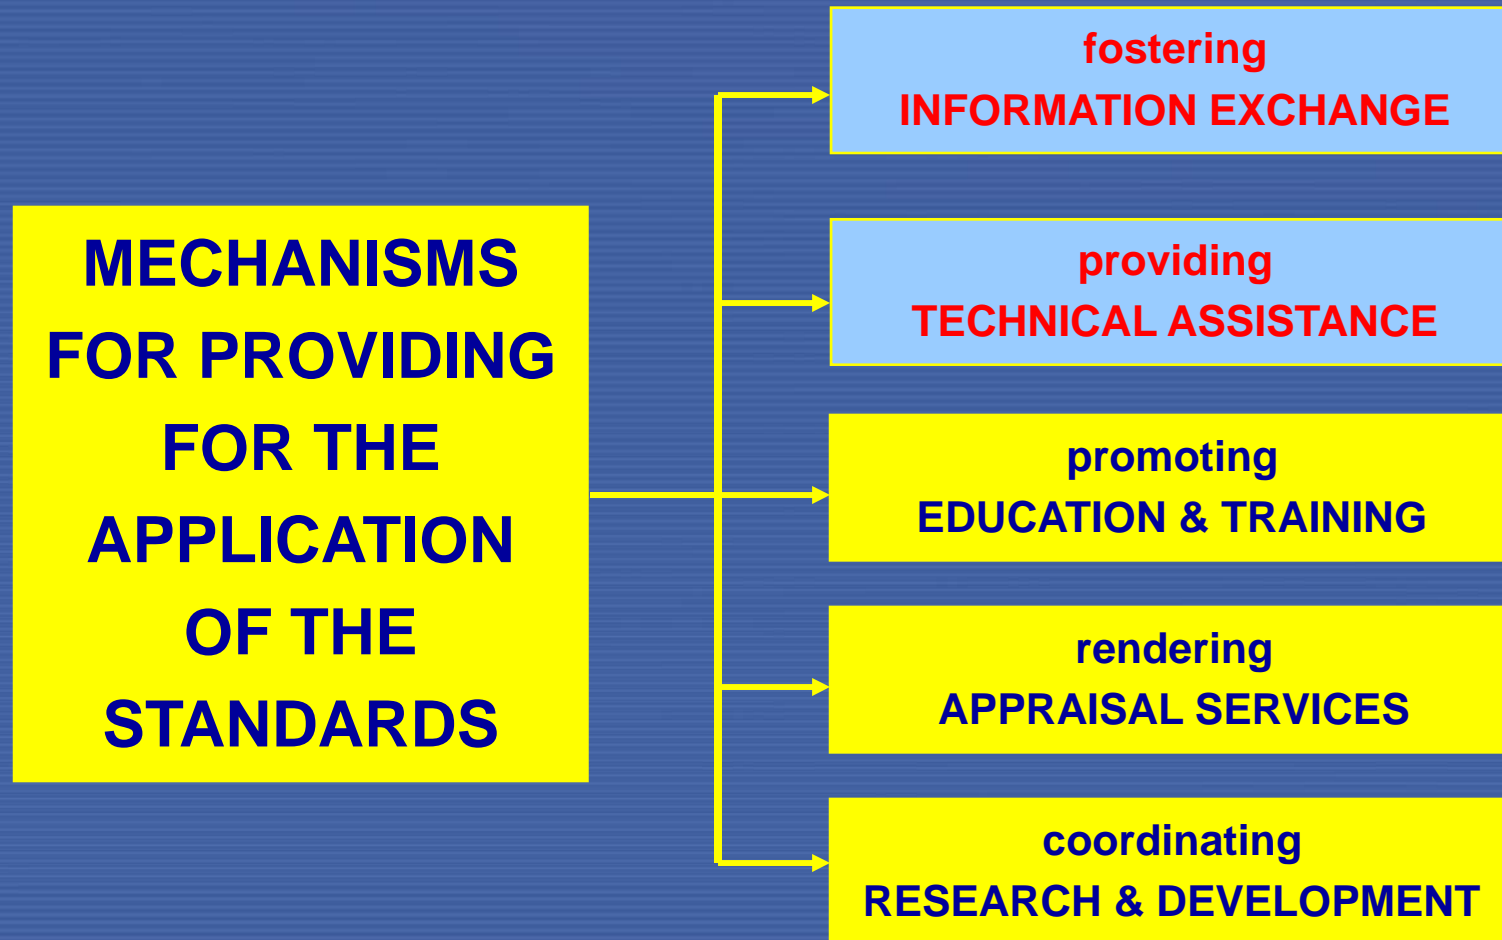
MECHANISMS FOR PROVIDING FOR THE APPLICATION OF THE STANDARDS

fostering
INFORMATION EXCHANGE

providing
TECHNICAL ASSISTANCE

promoting
EDUCATION & TRAINING

rendering
APPRAISAL SERVICES

coordinating
RESEARCH & DEVELOPMENT